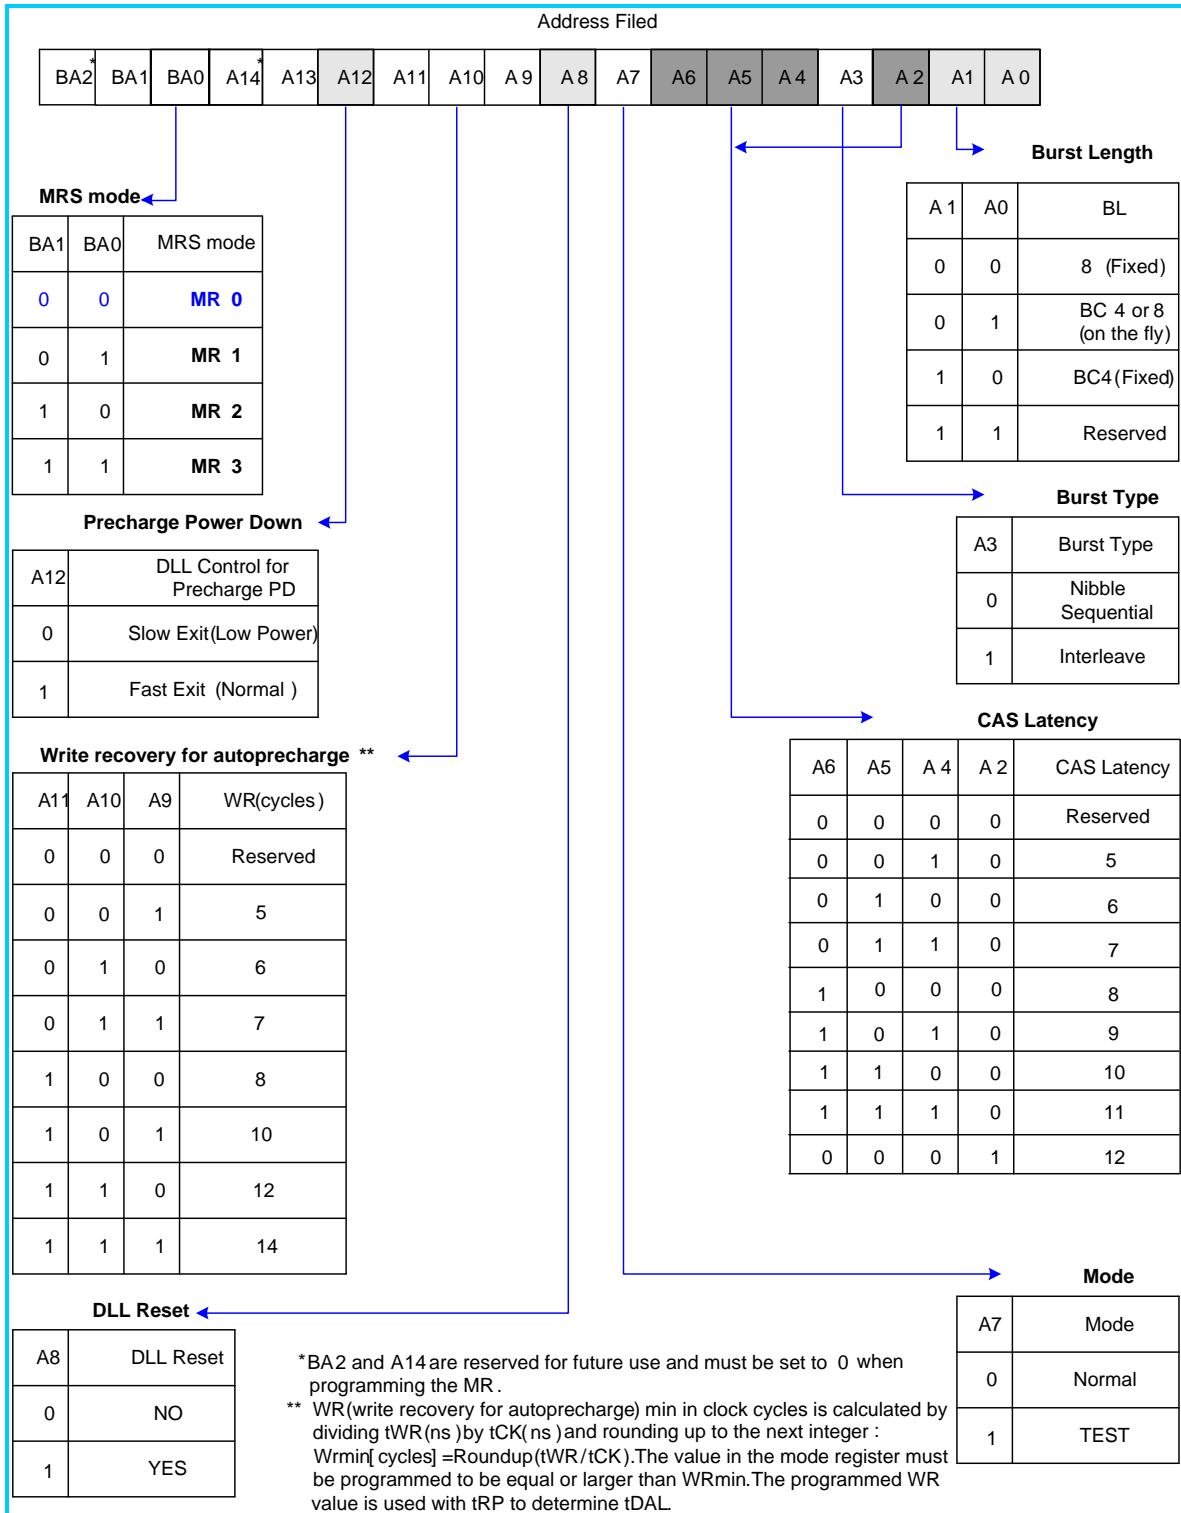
Address Filed

| BA2* | BA1 | BA0 | A14* | A13 | A12 | A11 | A10 | A9 | A8 | A7 | A6 | A5 | A4 | A3 | A2 | A1 | A0 |
|---|---|---|---|---|---|---|---|---|---|---|---|---|---|---|---|---|---|

Burst Length

| A1 | A0 | BL |
|---|---|---|
| 0 | 0 | 8 (Fixed) |
| 0 | 1 | BC 4 or 8 (on the fly) |
| 1 | 0 | BC4 (Fixed) |
| 1 | 1 | Reserved |

MRS mode

| BA1 | BA0 | MRS mode |
|---|---|---|
| 0 | 0 | MR 0 |
| 0 | 1 | MR 1 |
| 1 | 0 | MR 2 |
| 1 | 1 | MR 3 |

Burst Type

| A3 | Burst Type |
|---|---|
| 0 | Nibble Sequential |
| 1 | Interleave |

Precharge Power Down

| A12 | DLL Control for Precharge PD |
|---|---|
| 0 | Slow Exit(Low Power) |
| 1 | Fast Exit (Normal ) |

CAS Latency

| A6 | A5 | A4 | A2 | CAS Latency |
|---|---|---|---|---|
| 0 | 0 | 0 | 0 | Reserved |
| 0 | 0 | 1 | 0 | 5 |
| 0 | 1 | 0 | 0 | 6 |
| 0 | 1 | 1 | 0 | 7 |
| 1 | 0 | 0 | 0 | 8 |
| 1 | 0 | 1 | 0 | 9 |
| 1 | 1 | 0 | 0 | 10 |
| 1 | 1 | 1 | 0 | 11 |
| 0 | 0 | 0 | 1 | 12 |

Write recovery for autoprecharge **

| A11 | A10 | A9 | WR(cycles) |
|---|---|---|---|
| 0 | 0 | 0 | Reserved |
| 0 | 0 | 1 | 5 |
| 0 | 1 | 0 | 6 |
| 0 | 1 | 1 | 7 |
| 1 | 0 | 0 | 8 |
| 1 | 0 | 1 | 10 |
| 1 | 1 | 0 | 12 |
| 1 | 1 | 1 | 14 |

Mode

| A7 | Mode |
|---|---|
| 0 | Normal |
| 1 | TEST |

DLL Reset

| A8 | DLL Reset |
|---|---|
| 0 | NO |
| 1 | YES |

*BA2 and A14 are reserved for future use and must be set to 0 when programming the MR.
** WR(write recovery for autoprecharge) min in clock cycles is calculated by dividing tWR(ns) by tCK(ns) and rounding up to the next integer : Wrmin[cycles] =Roundup(tWR/tCK).The value in the mode register must be programmed to be equal or larger than WRmin.The programmed WR value is used with tRP to determine tDAL.